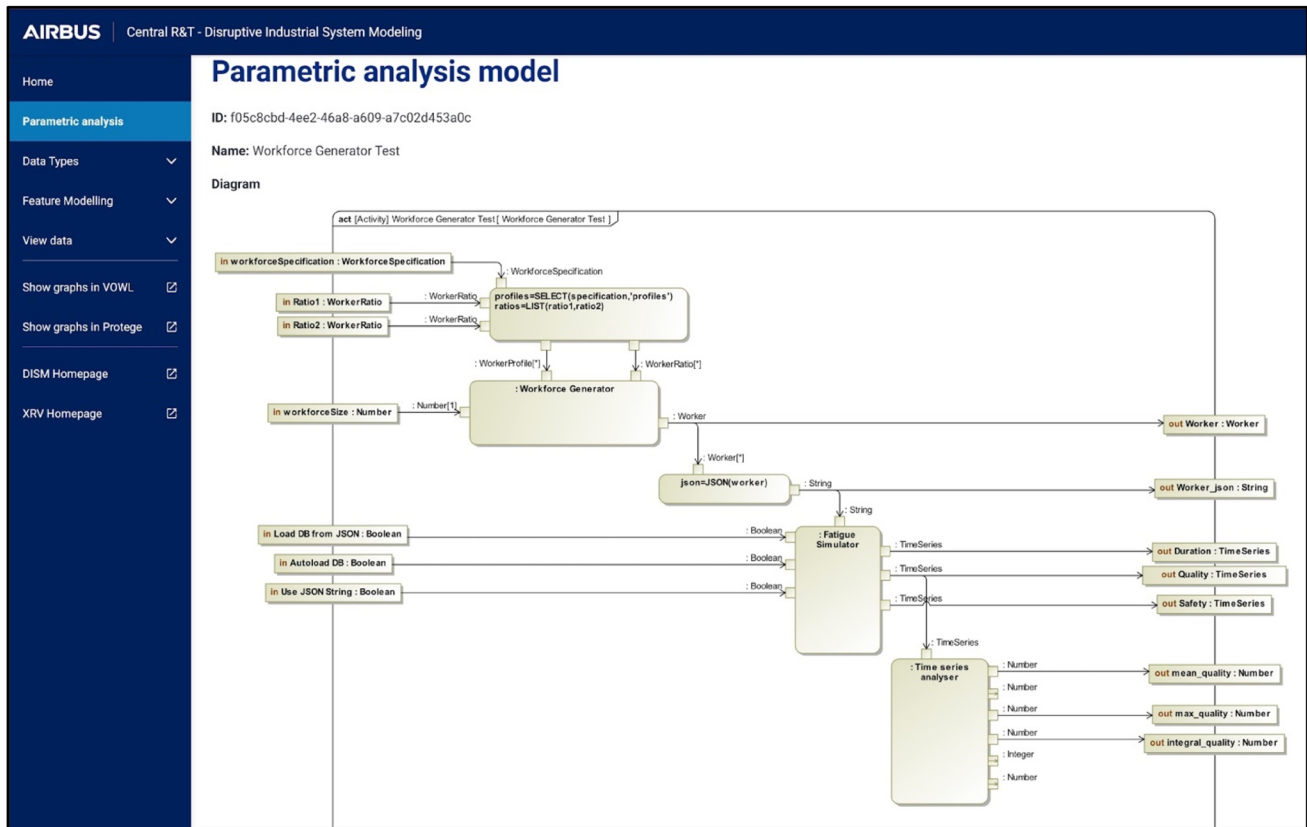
AIRBUS Central R&T - Disruptive Industrial System Modeling

Home
Parametric analysis
Data Types
Feature Modelling
View data
Show graphs in VOWL
Show graphs in Protege
DISM Homepage
XRV Homepage

Parametric analysis model

ID: f05c8cbd-4ee2-46a8-a609-a7c02d453a0c

Name: Workforce Generator Test

Diagram

act [Activity] Workforce Generator Test [ Workforce Generator Test ]

in workforceSpecification : WorkforceSpecification
: WorkforceSpecification
in Ratio1 : WorkerRatio
: WorkerRatio
in Ratio2 : WorkerRatio
: WorkerRatio
profiles=SELECT(specification,'profiles')
ratios=LIST(ratio1,ratio2)
: WorkerProfile[*]
: WorkerRatio[*]
: Workforce Generator
in workforceSize : Number
: Number[1]
: Worker
out Worker : Worker
: Worker[*]
json=JSON(worker)
: String
out Worker_json : String
: String
in Load DB from JSON : Boolean
: Boolean
: Fatigue Simulator
: TimeSeries
out Duration : TimeSeries
in Autoload DB : Boolean
: Boolean
: TimeSeries
out Quality : TimeSeries
in Use JSON String : Boolean
: Boolean
: TimeSeries
out Safety : TimeSeries
: TimeSeries
: Time series analyser
: Number
out mean_quality : Number
: Number
: Number
out max_quality : Number
: Number
out integral_quality : Number
: Integer
: Number